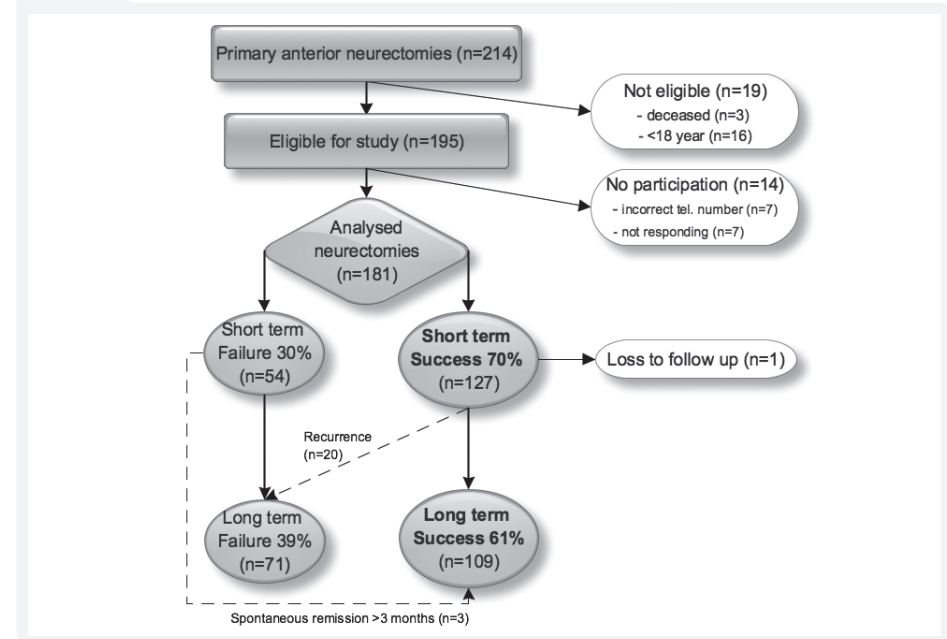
Primary anterior neurectomies (n=214)

Not eligible (n=19)
- deceased (n=3)
- <18 year (n=16)

Eligible for study (n=195)

No participation (n=14)
- incorrect tel. number (n=7)
- not responding (n=7)

Analysed neurectomies (n=181)

Short term Failure 30% (n=54)

Short term Success 70% (n=127)

Loss to follow up (n=1)

Recurrence (n=20)

Long term Failure 39% (n=71)

Long term Success 61% (n=109)

Spontaneous remission >3 months (n=3)